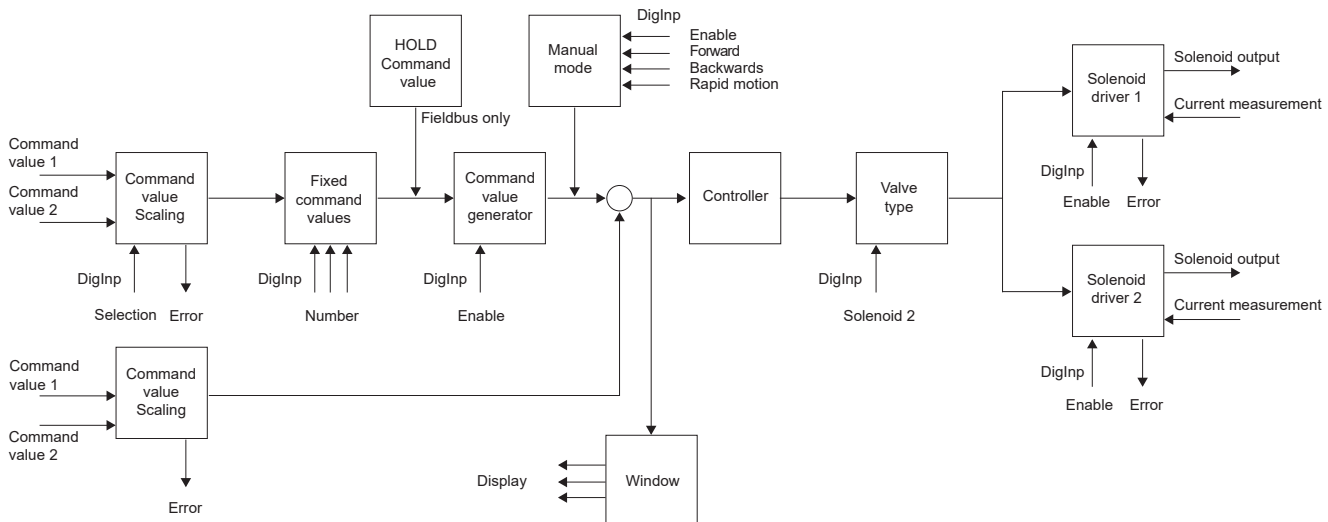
HOLD Command value

Fieldbus only

DigInp

Manual mode

Enable
Forward
Backwards
Rapid motion

Command value 1

Command value 2

Command value Scaling

DigInp

Selection

Error

Fixed command values

DigInp

Number

Command value generator

DigInp

Enable

Controller

Valve type

DigInp

Solenoid 2

Solenoid driver 1

Solenoid output

Current measurement

DigInp

Enable

Error

Solenoid driver 2

Solenoid output

Current measurement

DigInp

Enable

Error

Command value 1

Command value 2

Command value Scaling

Error

Display

Window